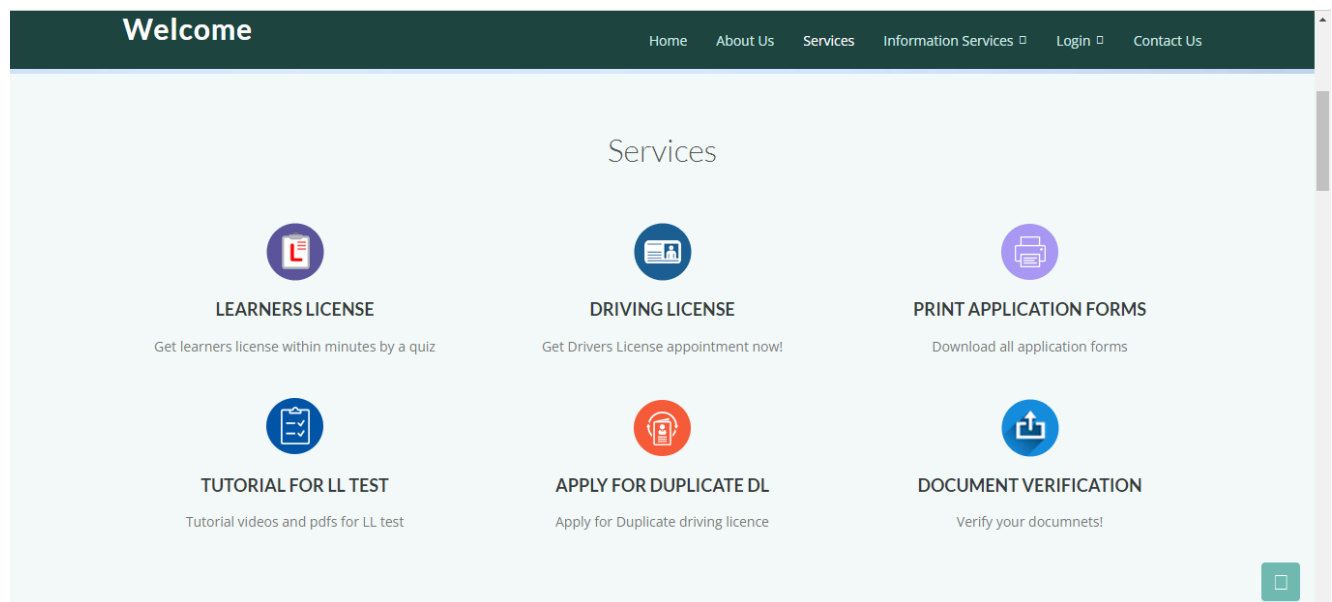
Welcome

Home About Us Services Information Services Login Contact Us

Services

L

LEARNERS LICENSE

Get learners license within minutes by a quiz

DRIVING LICENSE

Get Drivers License appointment now!

PRINT APPLICATION FORMS

Download all application forms

TUTORIAL FOR LL TEST

Tutorial videos and pdfs for LL test

APPLY FOR DUPLICATE DL

Apply for Duplicate driving licence

DOCUMENT VERIFICATION

Verify your documnets!